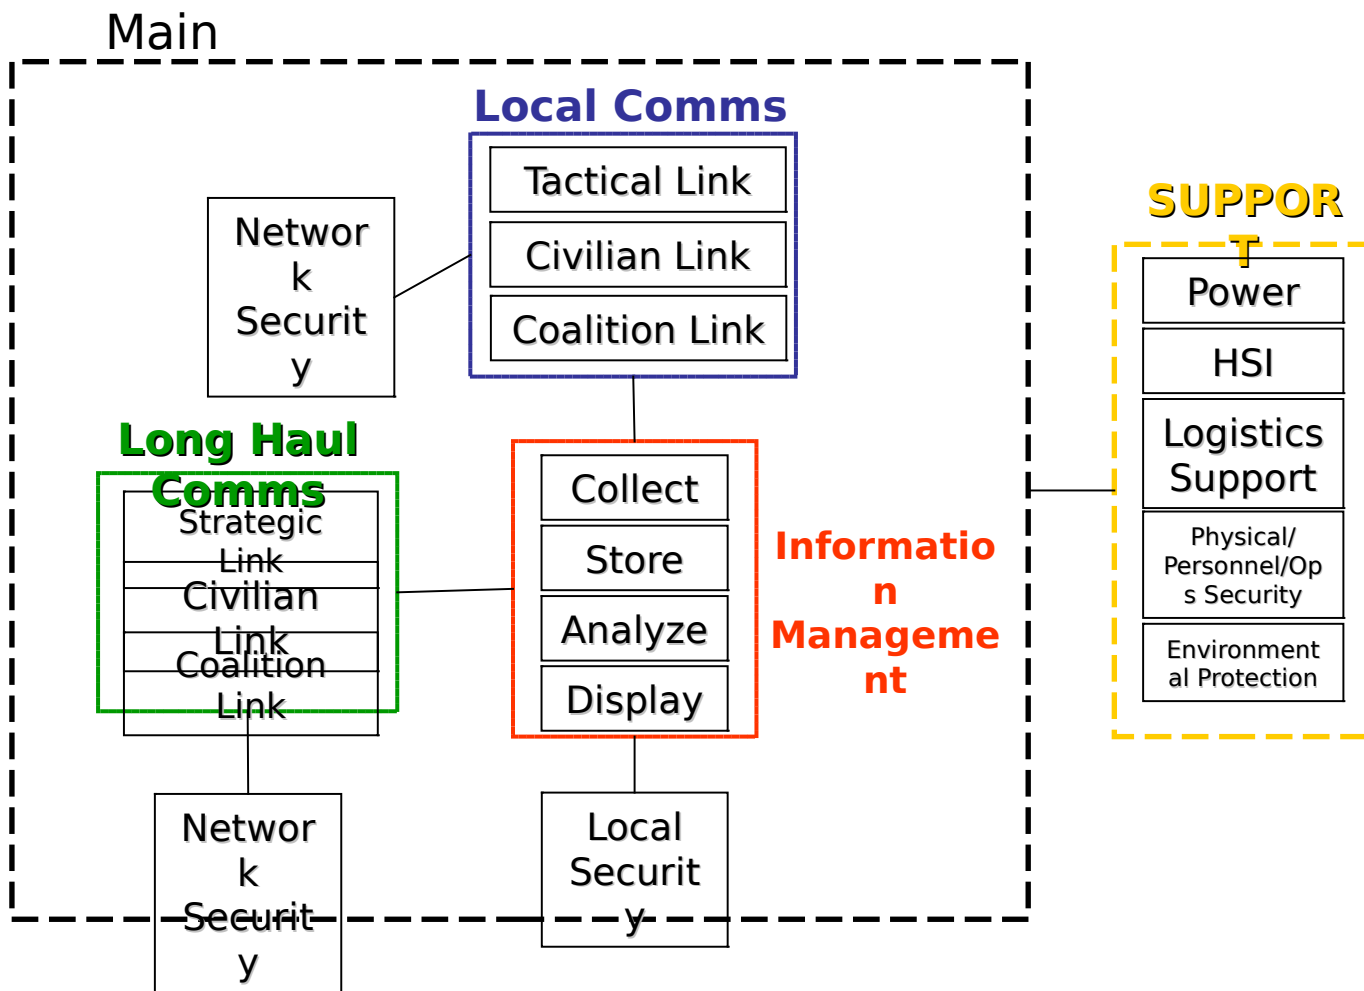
Main

Local Comms

Tactical Link

Civilian Link

Coalition Link

Network Security

Long Haul Comms

Strategic Link

Civilian Link

Coalition Link

Collect

Store

Analyze

Display

Information Management

SUPPORT

Power

HSI

Logistics Support

Physical/ Personnel/Ops Security

Environmental Protection

Network Security

Local Security